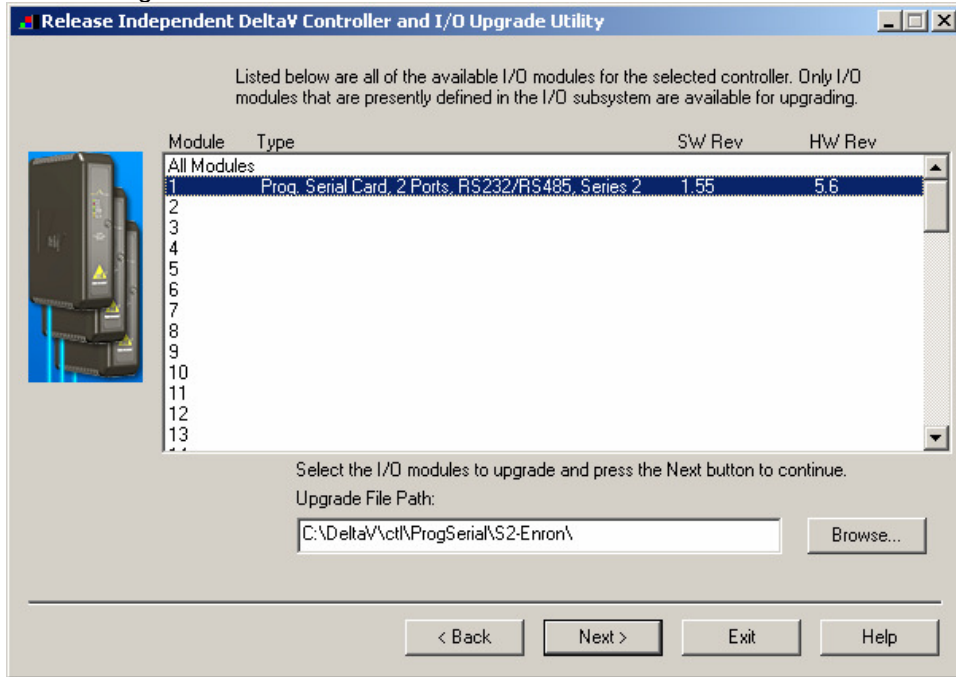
Release Independent DeltaV Controller and I/O Upgrade Utility

Listed below are all of the available I/O modules for the selected controller. Only I/O modules that are presently defined in the I/O subsystem are available for upgrading.

| Module | Type | SW Rev | HW Rev |
|---|---|---|---|
| All Modules | | | |
| 1 | Prog. Serial Card, 2 Ports, RS232/RS485, Series 2 | 1.55 | 5.6 |
| 2 | | | |
| 3 | | | |
| 4 | | | |
| 5 | | | |
| 6 | | | |
| 7 | | | |
| 8 | | | |
| 9 | | | |
| 10 | | | |
| 11 | | | |
| 12 | | | |
| 13 | | | |

Select the I/O modules to upgrade and press the Next button to continue.

Upgrade File Path:

C:\DeltaV\ctl\ProgSerial\S2-Enron\

Browse...

< Back    Next >    Exit    Help